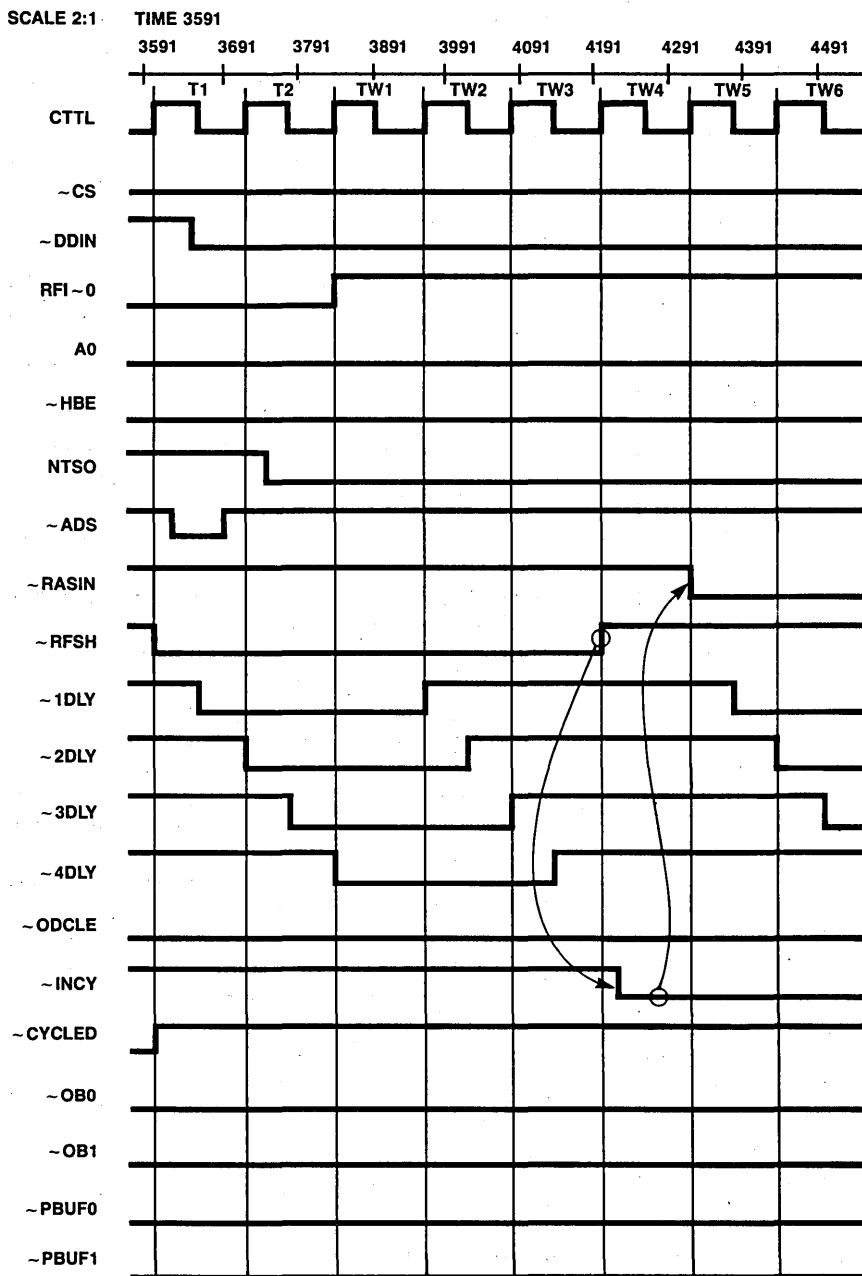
SCALE 2:1 TIME 3591

3591 3691 3791 3891 3991 4091 4191 4291 4391 4491

T1 T2 TW1 TW2 TW3 TW4 TW5 TW6

CTTL

~CS

~DDIN

RFI~0

A0

~HBE

NTSO

~ADS

~RASIN

~RFSH

~1DLY

~2DLY

~3DLY

~4DLY

~ODCLE

~INCY

~CYCLED

~OB0

~OB1

~PBUF0

~PBUF1